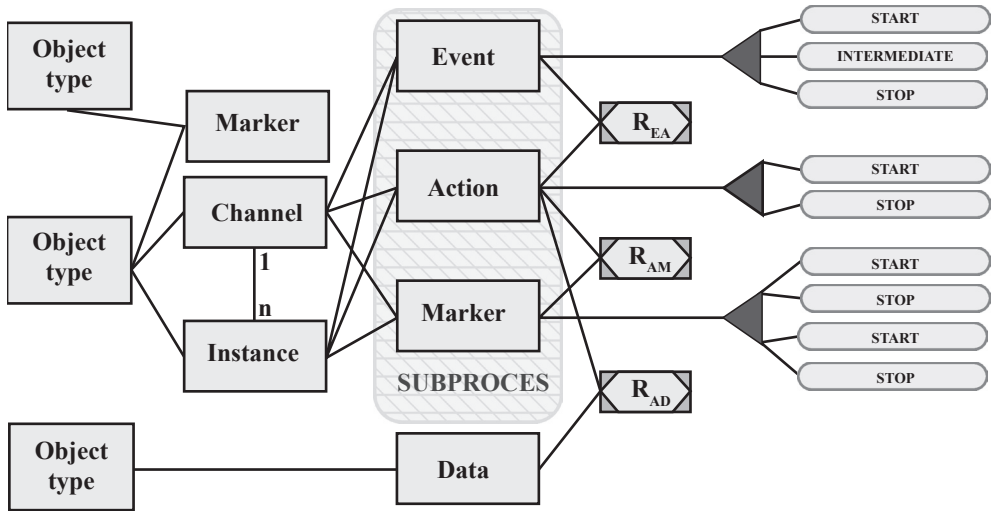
Object type

Marker

Channel

1

n

Instance

Object type

Object type

Event

Action

Marker

SUBPROCES

Data

$R_{EA}$

$R_{AM}$

$R_{AD}$

START

INTERMEDIATE

STOP

START

STOP

START

STOP

START

STOP